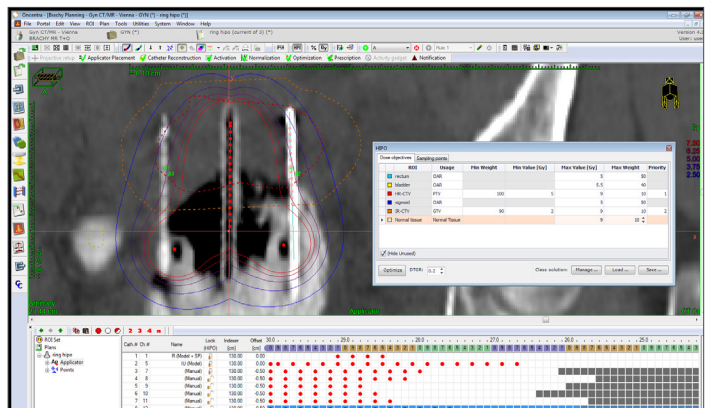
Oncentra - [Brachy Planning - Gyn CT/MR - Vienna - GYN (*) - ring hipo (*)]
File Portal Edit View ROI Plan Tools Utilities System Window Help
Gyn CT/MR - Vienna
BRACHY MR T+O
GYN (*)
ring hipo (current of 2) (*)
Version 4.
User:
Rule 1
Applicator Placement Catheter Reconstruction Activation Normalization Optimization Prescription Notification

HIPO
Dose objectives Sampling points

| | ROI | Usage | Min Weight | Min Value [Gy] | Max Value [Gy] | Max Weight | Priority |
|---|---|---|---|---|---|---|---|
| | rectum | OAR | | | 5 | 80 | |
| | bladder | OAR | | | 5.5 | 40 | |
| | HR-CTV | PTV | 100 | 5 | 9 | 30 | 1 |
| | sigmoid | OAR | | | 5 | 80 | |
| | IR-CTV | GTV | 90 | 2 | 9 | 10 | 2 |
| | Normal tissue | Normal Tissue | | | 9 | 10 | |

Hide Unused
Optimize DTOR: 0.2
Class solution: Manage ... Load ... Save ...

7.00
6.25
5.00
3.75
2.50

ROI Set
Plans
ring hipo
Applicator
Points

| Cath # | Ch # | Name | Lock (HIPO) | Indexer [cm] | Offset [cm] |
|---|---|---|---|---|---|
| 1 | 1 | R (Model + SP) | | 130.00 | 0.00 |
| 2 | 9 | U (Model) | | 130.00 | 0.00 |
| 3 | 2 | (Manual) | | 130.00 | -0.50 |
| 4 | 8 | (Manual) | | 130.00 | -0.50 |
| 5 | 9 | (Manual) | | 130.00 | -0.50 |
| 6 | 10 | (Manual) | | 130.00 | -0.50 |
| 7 | 11 | (Manual) | | 130.00 | -0.50 |

30.0
29.0
28.0
27.0
26.0